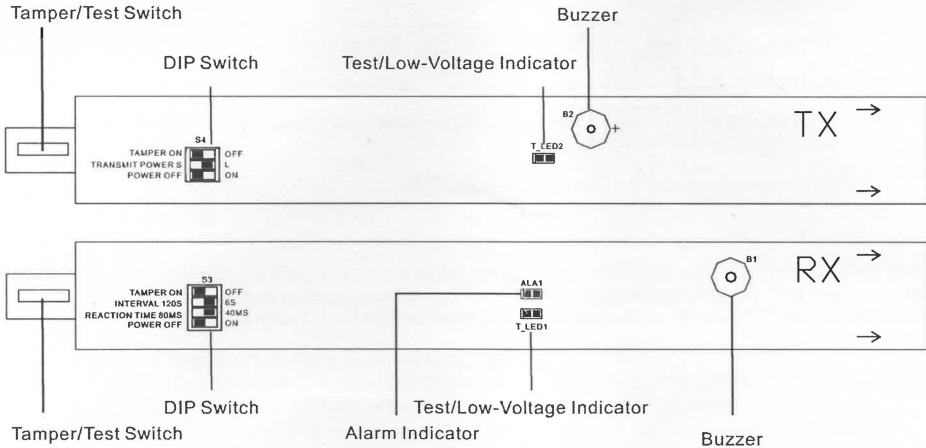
Tamper/Test Switch

DIP Switch

Test/Low-Voltage Indicator

Buzzer

S4
TAMPER ON
TRANSMIT POWER S
POWER OFF
OFF
L
ON

T_LED2

B2

+

TX

→

→

S3
TAMPER ON
INTERVAL 120S
REACTION TIME 80MS
POWER OFF
OFF
6S
40MS
ON

ALA1

T_LED1

B1

RX

→

→

DIP Switch

Test/Low-Voltage Indicator

Tamper/Test Switch

Alarm Indicator

Buzzer